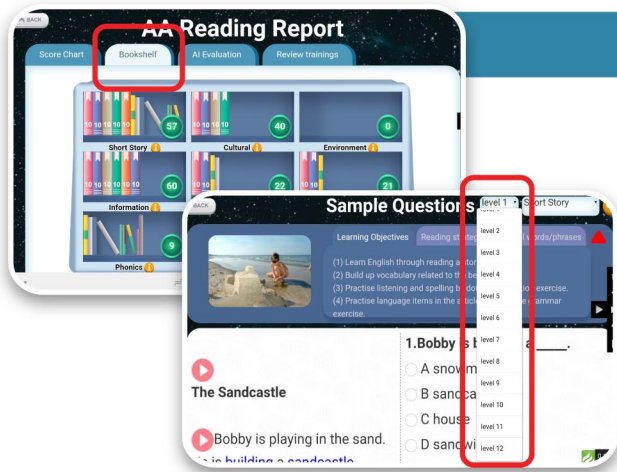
BACK

AA Reading Report

Score Chart | Bookshelf | AI Evaluation | Review trainings

57
Short Story

40
Cultural

0
Environment

60
Information

22

21

9
Phonics

BACK

Sample Questions

level 1

Short Story

level 2
level 3
level 4
level 5
level 6
level 7
level 8
level 9
level 10
level 11
level 12

Learning Objectives | Reading st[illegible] | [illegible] words/phrases

(1) Learn English through reading a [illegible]
(2) Build up vocabulary related to th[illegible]
(3) Practise listening and spelling b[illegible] exercise.
(4) Practise language items in the a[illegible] grammar exercise.

The Sandcastle

Bobby is playing in the sand.

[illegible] is building a sandcastle

1.Bobby is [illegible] a____.

A snowm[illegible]

B sandca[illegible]

C house

D sandwi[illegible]